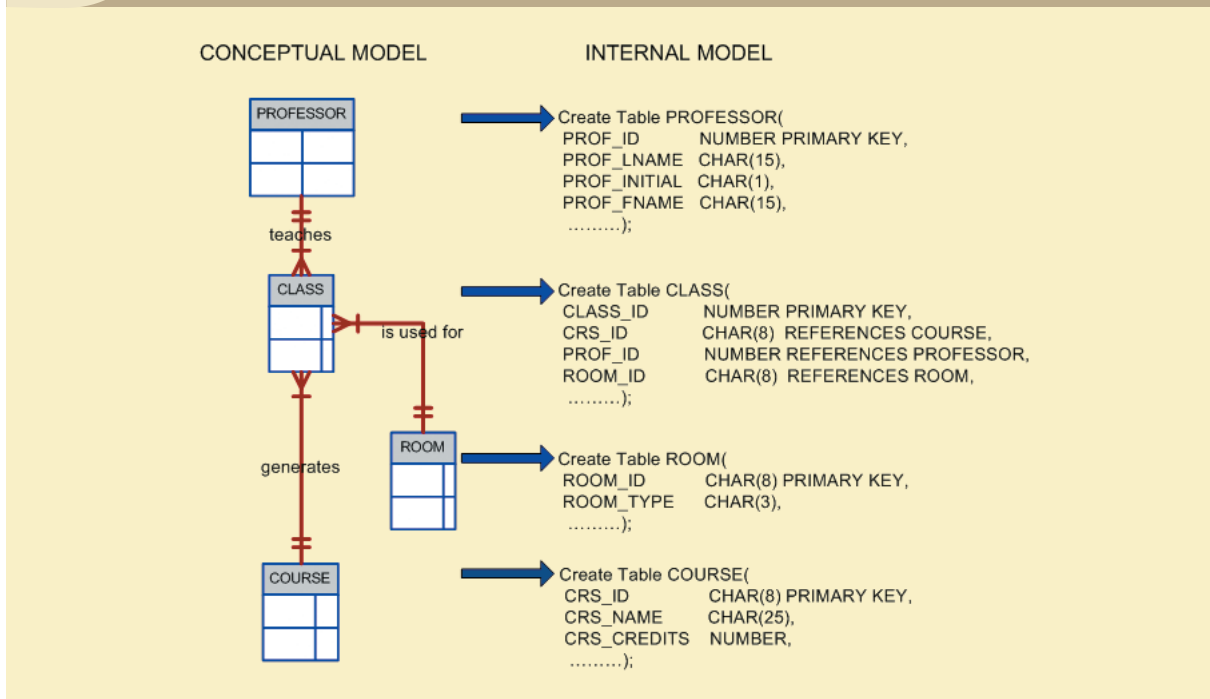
CONCEPTUAL MODEL

INTERNAL MODEL

PROFESSOR

teaches

CLASS

is used for

ROOM

generates

COURSE

Create Table PROFESSOR(
PROF_ID NUMBER PRIMARY KEY,
PROF_LNAME CHAR(15),
PROF_INITIAL CHAR(1),
PROF_FNAME CHAR(15),
………);

Create Table CLASS(
CLASS_ID NUMBER PRIMARY KEY,
CRS_ID CHAR(8) REFERENCES COURSE,
PROF_ID NUMBER REFERENCES PROFESSOR,
ROOM_ID CHAR(8) REFERENCES ROOM,
………);

Create Table ROOM(
ROOM_ID CHAR(8) PRIMARY KEY,
ROOM_TYPE CHAR(3),
………);

Create Table COURSE(
CRS_ID CHAR(8) PRIMARY KEY,
CRS_NAME CHAR(25),
CRS_CREDITS NUMBER,
………);